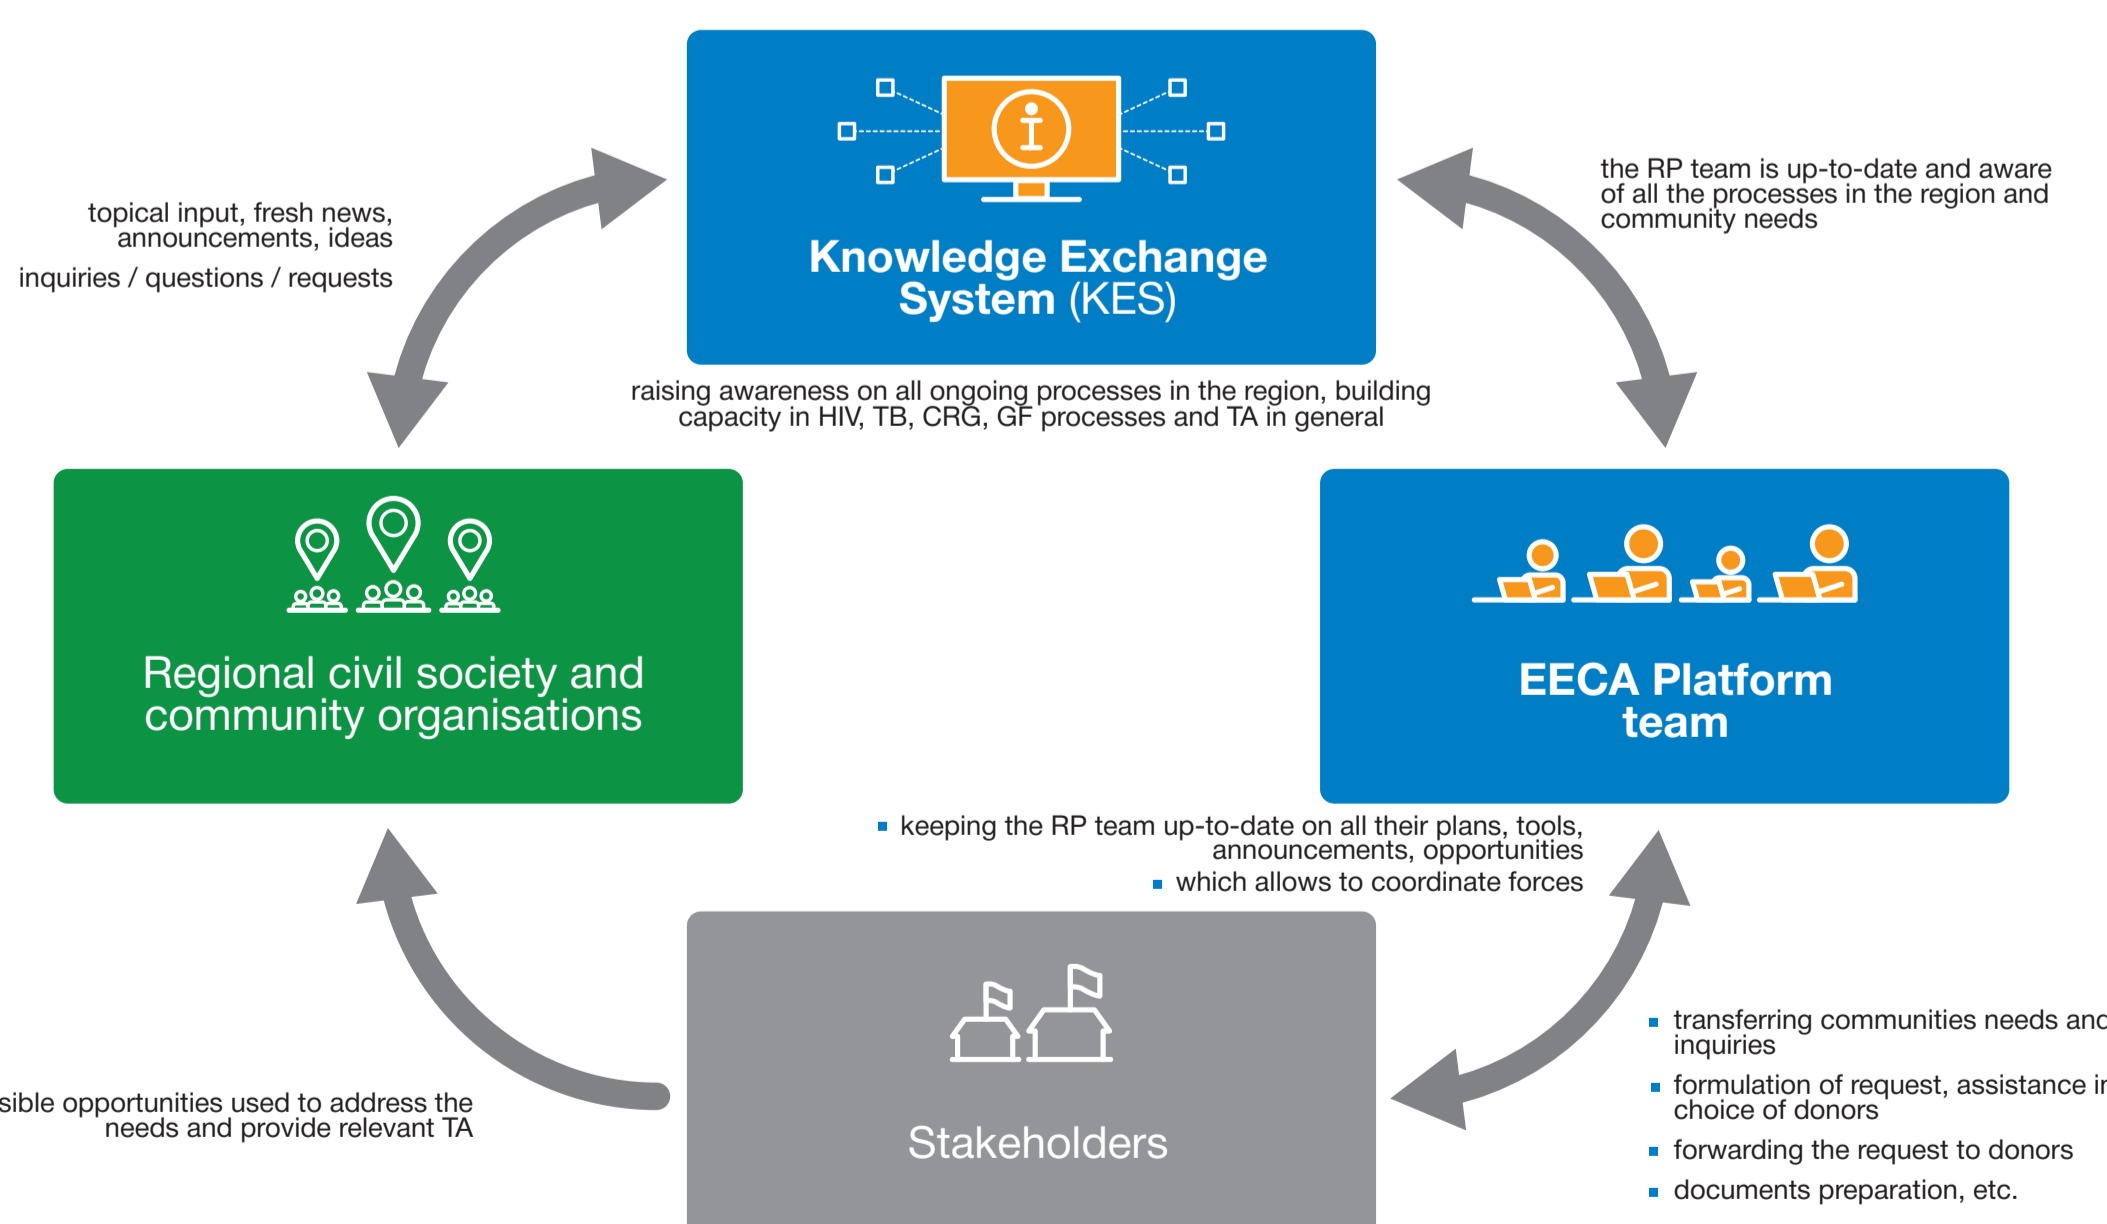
topical input, fresh news, announcements, ideas

inquiries / questions / requests

Knowledge Exchange System (KES)

the RP team is up-to-date and aware of all the processes in the region and community needs

raising awareness on all ongoing processes in the region, building capacity in HIV, TB, CRG, GF processes and TA in general

Regional civil society and community organisations

EECA Platform team

- keeping the RP team up-to-date on all their plans, tools, announcements, opportunities
- which allows to coordinate forces

Stakeholders

sible opportunities used to address the needs and provide relevant TA

- transferring communities needs anc inquiries
- formulation of request, assistance ir choice of donors
- forwarding the request to donors
- documents preparation, etc.